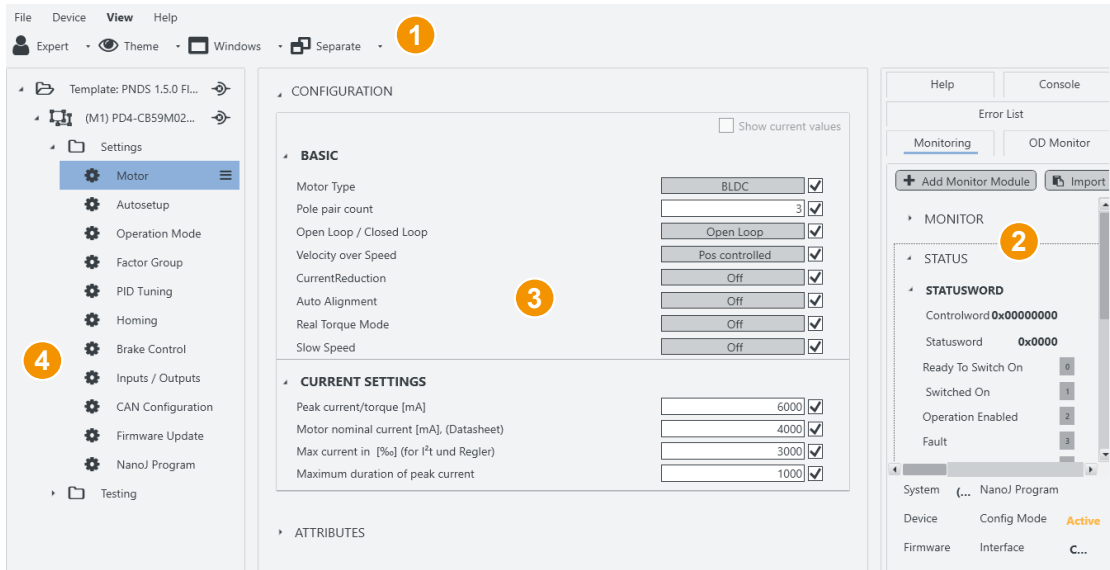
File Device View Help
Expert Theme Windows Separate
1

Template: PNDS 1.5.0 Fl...
(M1) PD4-CB59M02...
Settings
Motor
Autosetup
Operation Mode
Factor Group
PID Tuning
Homing
Brake Control
Inputs / Outputs
CAN Configuration
Firmware Update
NanoJ Program
Testing
4

CONFIGURATION
Show current values
BASIC
| | |
|---|---|
| Motor Type | BLDC |
| Pole pair count | 3 |
| Open Loop / Closed Loop | Open Loop |
| Velocity over Speed | Pos controlled |
| CurrentReduction | Off |
| Auto Alignment | Off |
| Real Torque Mode | Off |
| Slow Speed | Off |

3

CURRENT SETTINGS
| | |
|---|---|
| Peak current/torque [mA] | 6000 |
| Motor nominal current [mA], (Datasheet) | 4000 |
| Max current in [‰] (for I²t und Regler) | 3000 |
| Maximum duration of peak current | 1000 |

ATTRIBUTES

Help Console
Error List
Monitoring OD Monitor
Add Monitor Module Import
MONITOR
2
STATUS
STATUSWORD
Controlword 0x00000000
Statusword 0x0000
Ready To Switch On 0
Switched On 1
Operation Enabled 2
Fault 3
System (... NanoJ Program
Device Config Mode Active
Firmware Interface C...